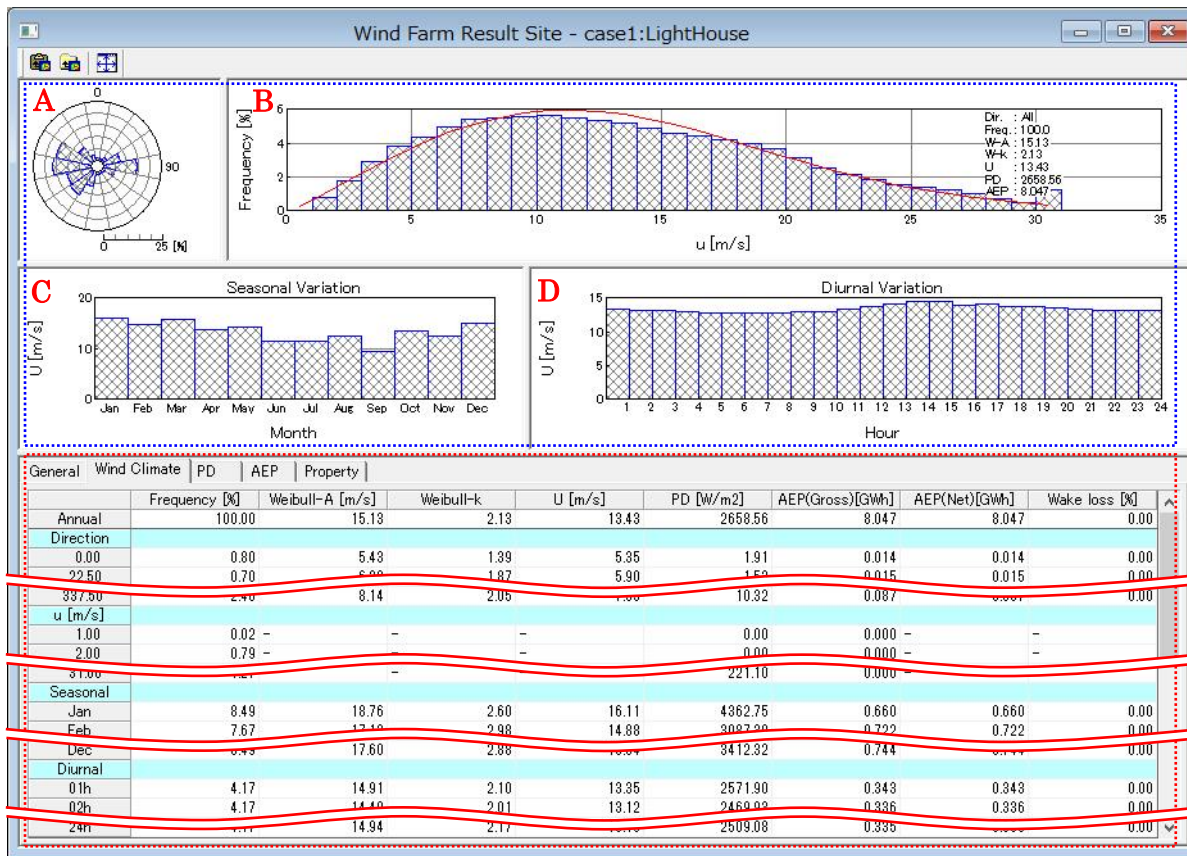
Wind Farm Result Site - case1:LightHouse

A

0

90

0 25 [%]

B

Frequency [%]

6
4
2
0

0 5 10 15 20 25 30 35

u [m/s]

Dir. : All
Freq. : 100.0
W-A : 15.13
W-k : 2.13
U : 13.43
PD : 2658.56
AEP : 8.047

C

Seasonal Variation

U [m/s]

20
10
0

Jan Feb Mar Apr May Jun Jul Aug Sep Oct Nov Dec

Month

D

Diurnal Variation

U [m/s]

15
10
5
0

1 2 3 4 5 6 7 8 9 10 11 12 13 14 15 16 17 18 19 20 21 22 23 24

Hour

General | Wind Climate | PD | AEP | Property

| | Frequency [%] | Weibull-A [m/s] | Weibull-k | U [m/s] | PD [W/m2] | AEP(Gross)[GWh] | AEP(Net)[GWh] | Wake loss [%] |
|---|---|---|---|---|---|---|---|---|
| Annual | 100.00 | 15.13 | 2.13 | 13.43 | 2658.56 | 8.047 | 8.047 | 0.00 |
| Direction | | | | | | | | |
| 0.00 | 0.80 | 5.43 | 1.39 | 5.35 | 1.91 | 0.014 | 0.014 | 0.00 |
| 22.50 | 0.70 | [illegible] | 1.87 | 5.90 | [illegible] | 0.015 | 0.015 | 0.00 |
| 337.50 | 2.40 | 8.14 | 2.05 | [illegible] | 10.32 | 0.087 | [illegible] | 0.00 |
| u [m/s] | | | | | | | | |
| 1.00 | 0.02 | – | – | – | 0.00 | 0.000 | – | – |
| 2.00 | 0.79 | – | – | – | 0.00 | 0.000 | – | – |
| 31.00 | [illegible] | | – | | 221.10 | 0.000 | – | |
| Seasonal | | | | | | | | |
| Jan | 8.49 | 18.76 | 2.60 | 16.11 | 4362.75 | 0.660 | 0.660 | 0.00 |
| Feb | 7.67 | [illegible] | 2.98 | 14.88 | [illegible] | 0.722 | 0.722 | 0.00 |
| Dec | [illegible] | 17.60 | 2.88 | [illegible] | 3412.32 | 0.744 | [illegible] | 0.00 |
| Diurnal | | | | | | | | |
| 01h | 4.17 | 14.91 | 2.10 | 13.35 | 2571.90 | 0.343 | 0.343 | 0.00 |
| 02h | 4.17 | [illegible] | 2.01 | 13.12 | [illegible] | 0.336 | 0.336 | 0.00 |
| 24h | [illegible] | 14.94 | 2.17 | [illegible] | 2509.08 | 0.335 | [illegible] | 0.00 |